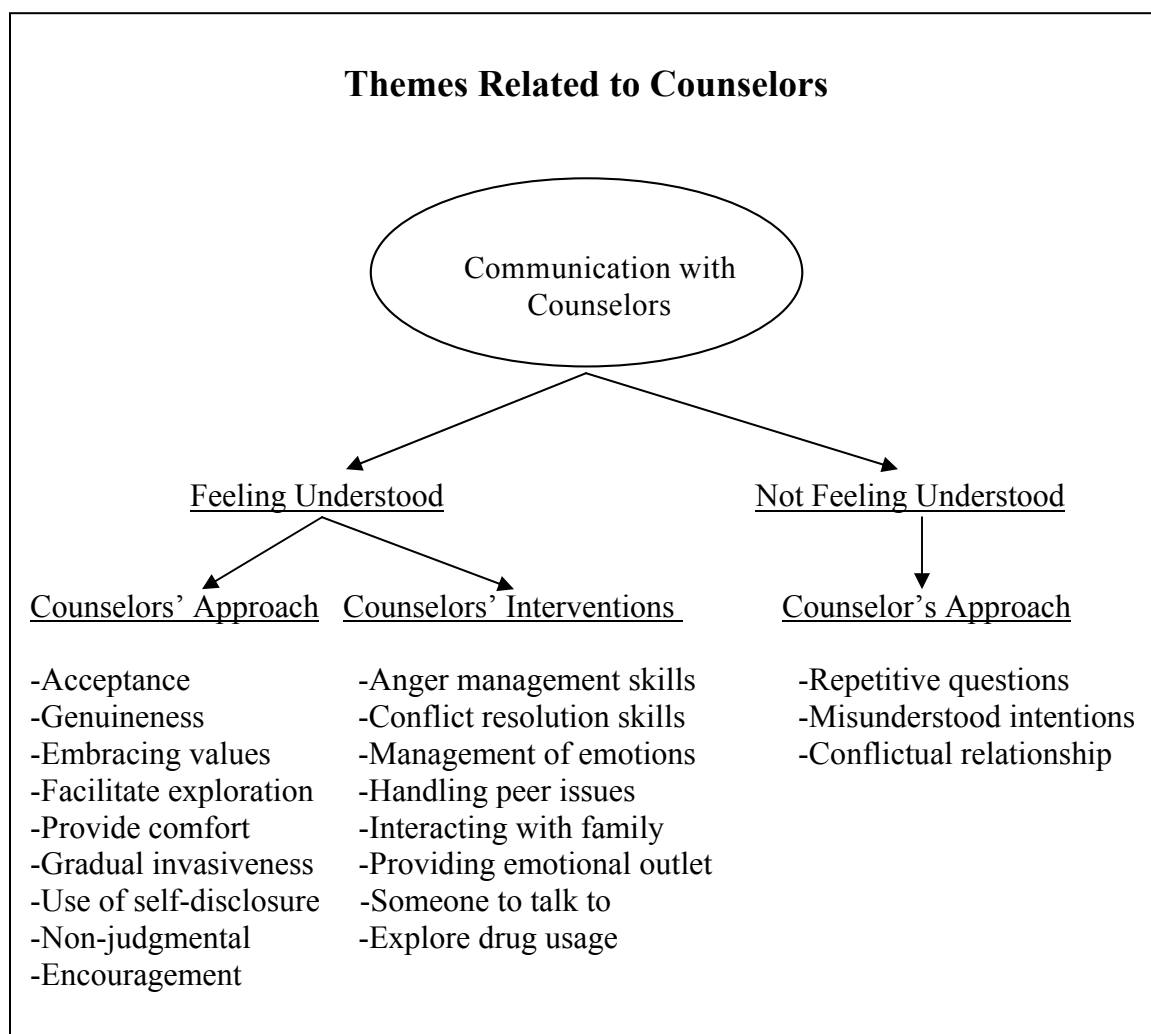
**Themes Related to Counselors**

Communication with Counselors

Feeling Understood

Not Feeling Understood

Counselors' Approach

-Acceptance
-Genuineness
-Embracing values
-Facilitate exploration
-Provide comfort
-Gradual invasiveness
-Use of self-disclosure
-Non-judgmental
-Encouragement

Counselors' Interventions

-Anger management skills
-Conflict resolution skills
-Management of emotions
-Handling peer issues
-Interacting with family
-Providing emotional outlet
-Someone to talk to
-Explore drug usage

Counselor's Approach

-Repetitive questions
-Misunderstood intentions
-Conflictual relationship